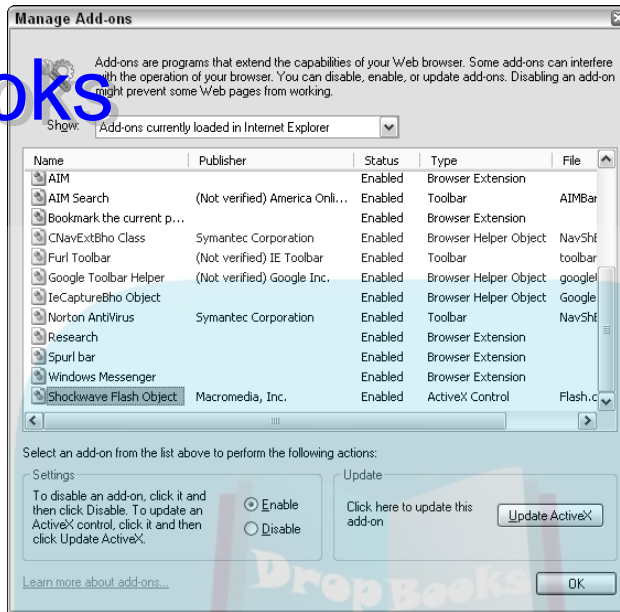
Manage Add-ons

oks

Add-ons are programs that extend the capabilities of your Web browser. Some add-ons can interfere with the operation of your browser. You can disable, enable, or update add-ons. Disabling an add-on might prevent some Web pages from working.

Show: Add-ons currently loaded in Internet Explorer

| Name | Publisher | Status | Type | File |
|---|---|---|---|---|
| AIM | | Enabled | Browser Extension | |
| AIM Search | (Not verified) America Onli... | Enabled | Toolbar | AIMBar |
| Bookmark the current p... | | Enabled | Browser Extension | |
| CNavExtBho Class | Symantec Corporation | Enabled | Browser Helper Object | NavShE |
| Furl Toolbar | (Not verified) IE Toolbar | Enabled | Toolbar | toolbar |
| Google Toolbar Helper | (Not verified) Google Inc. | Enabled | Browser Helper Object | googleI |
| IeCaptureBho Object | | Enabled | Browser Helper Object | Google |
| Norton AntiVirus | Symantec Corporation | Enabled | Toolbar | NavShE |
| Research | | Enabled | Browser Extension | |
| Spurl bar | | Enabled | Browser Extension | |
| Windows Messenger | | Enabled | Browser Extension | |
| Shockwave Flash Object | Macromedia, Inc. | Enabled | ActiveX Control | Flash.c |

Select an add-on from the list above to perform the following actions:

Settings
To disable an add-on, click it and then click Disable. To update an ActiveX control, click it and then click Update ActiveX.

Enable
Disable

Update
Click here to update this add-on

Update ActiveX

Learn more about add-ons...

DropBooks

OK